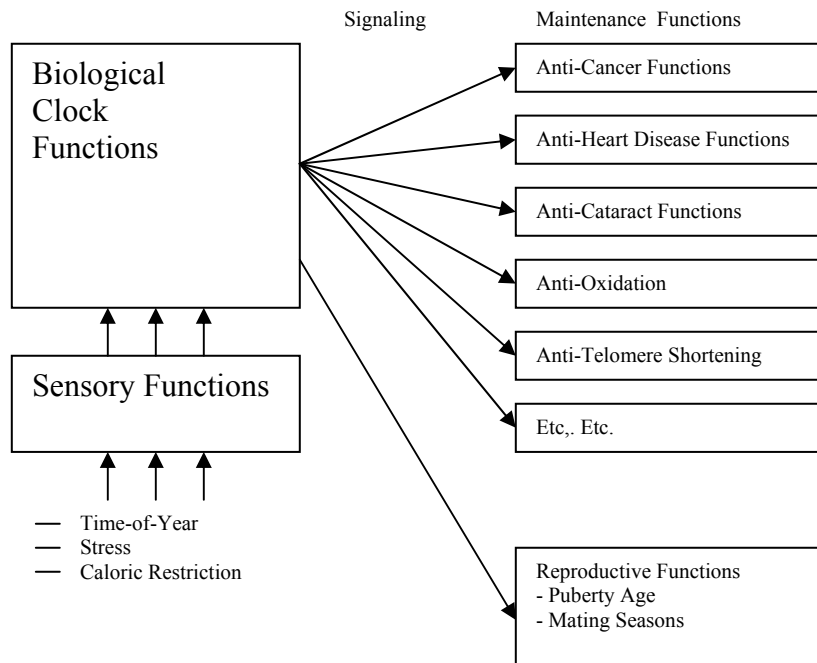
Signaling

Maintenance Functions

Biological Clock Functions

Anti-Cancer Functions

Anti-Heart Disease Functions

Anti-Cataract Functions

Anti-Oxidation

Anti-Telomere Shortening

Etc,. Etc.

Sensory Functions

— Time-of-Year
— Stress
— Caloric Restriction

Reproductive Functions
- Puberty Age
- Mating Seasons